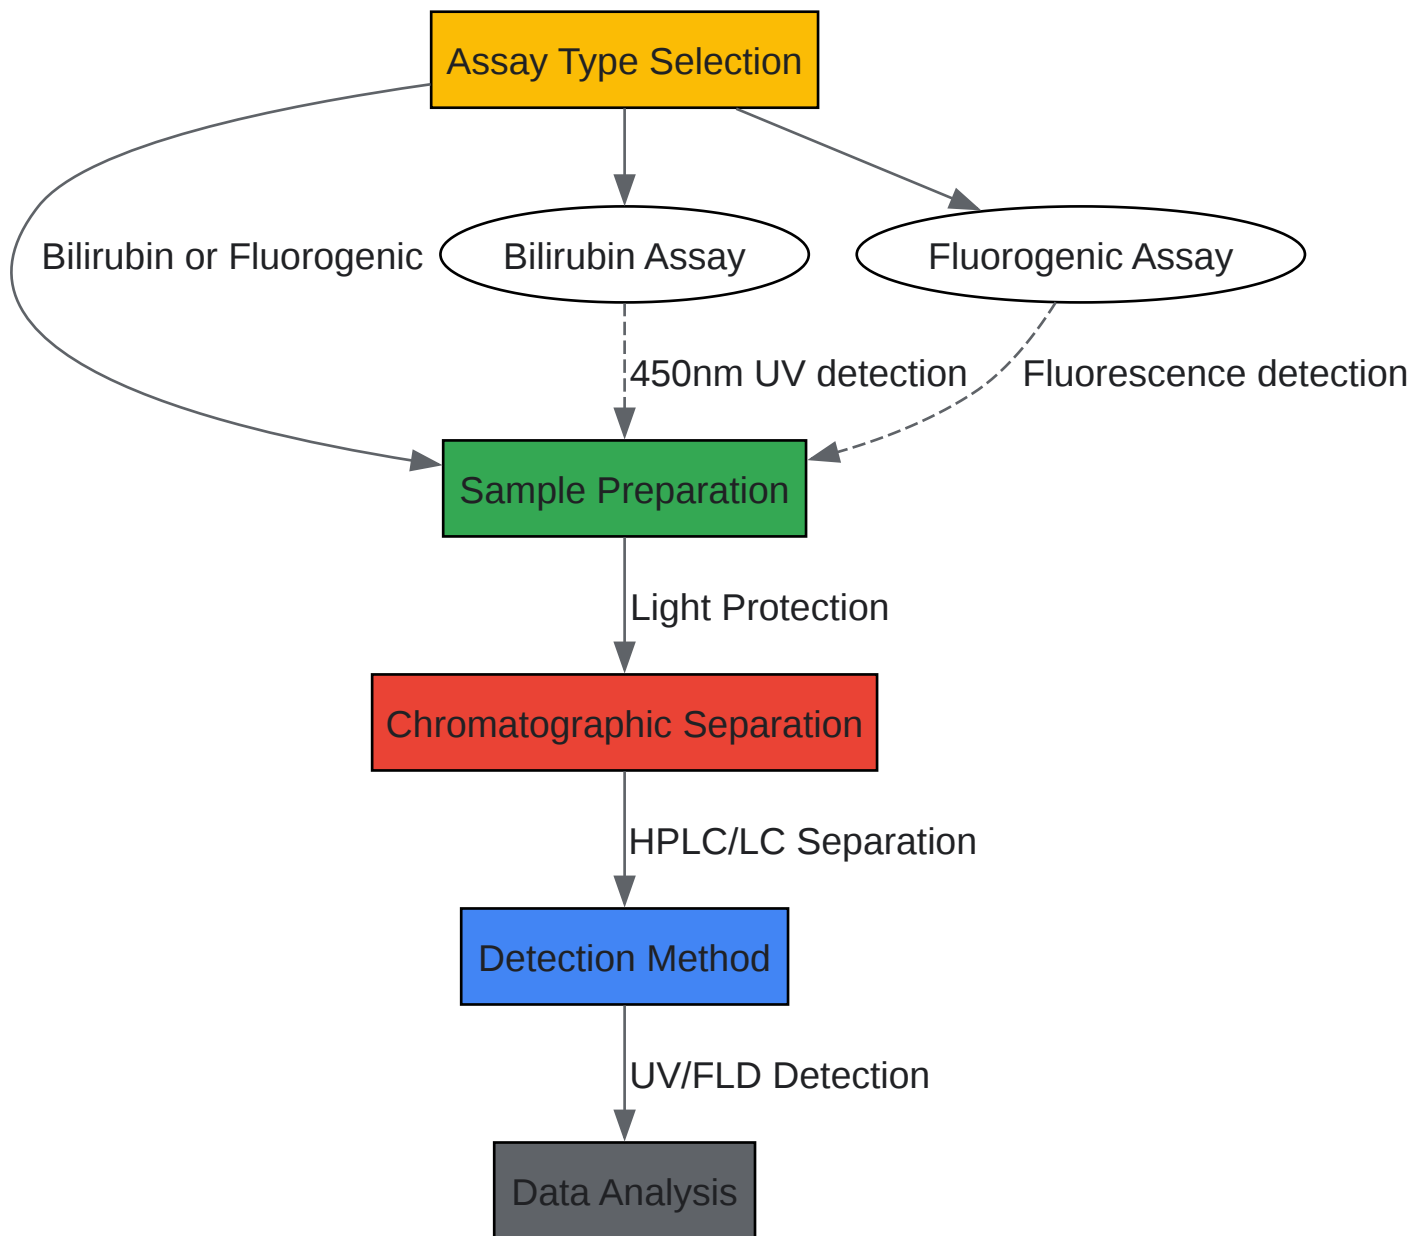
Assay Type Selection

Bilirubin or Fluorogenic

Bilirubin Assay

Fluorogenic Assay

450nm UV detection

Fluorescence detection

Sample Preparation

Light Protection

Chromatographic Separation

HPLC/LC Separation

Detection Method

UV/FLD Detection

Data Analysis